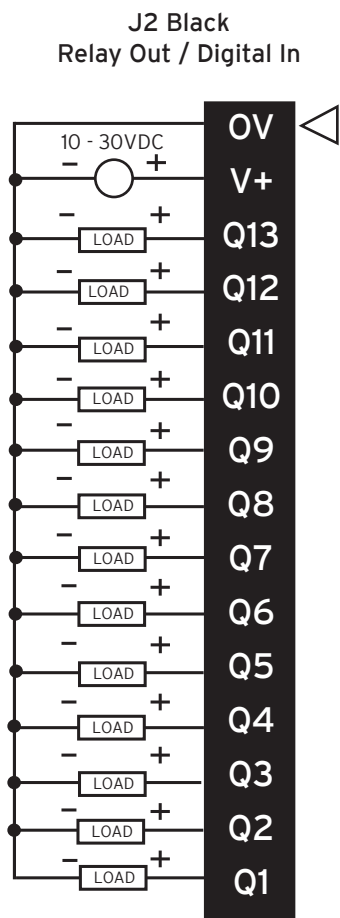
J2 Black
Relay Out / Digital In

10 - 30VDC
− +
0V
V+
− + LOAD Q13
− + LOAD Q12
− + LOAD Q11
− + LOAD Q10
− + LOAD Q9
− + LOAD Q8
− + LOAD Q7
− + LOAD Q6
− + LOAD Q5
− + LOAD Q4
− + LOAD Q3
− + LOAD Q2
− + LOAD Q1